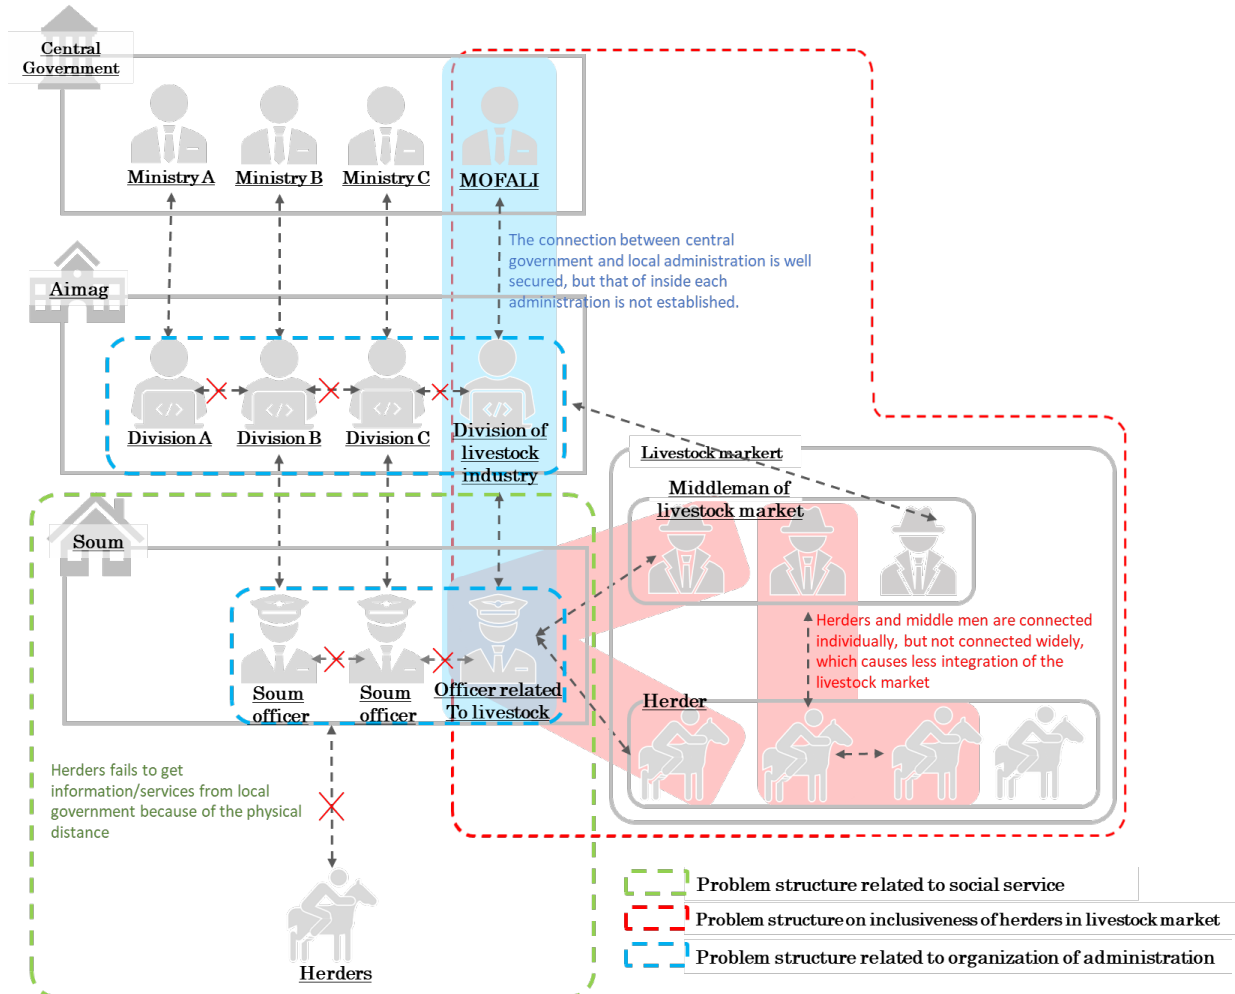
Central Government

Ministry A
Ministry B
Ministry C
MOFALI

The connection between central government and local administration is well secured, but that of inside each administration is not established.

Aimag

Division A
Division B
Division C
Division of livestock industry

Livestock markert

Middleman of livestock market

Soum

Herders and middle men are connected individually, but not connected widely, which causes less integration of the livestock market

Soum officer
Soum officer
Officer related To livestock

Herder

Herders fails to get information/services from local government because of the physical distance

Herders

Problem structure related to social service
Problem structure on inclusiveness of herders in livestock market
Problem structure related to organization of administration